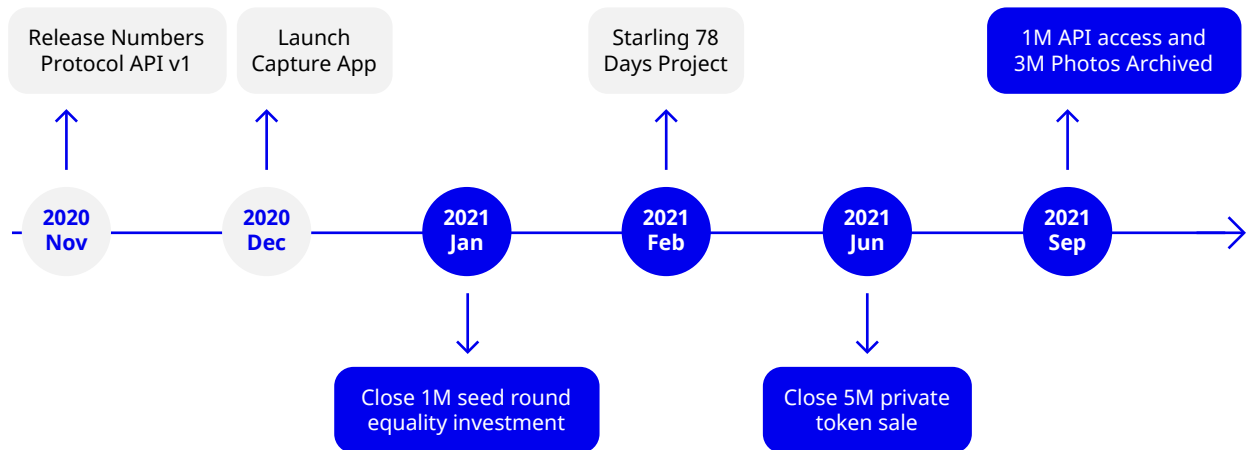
Release Numbers Protocol API v1

Launch Capture App

Starling 78 Days Project

1M API access and 3M Photos Archived

2020 Nov

2020 Dec

2021 Jan

2021 Feb

2021 Jun

2021 Sep

Close 1M seed round equality investment

Close 5M private token sale